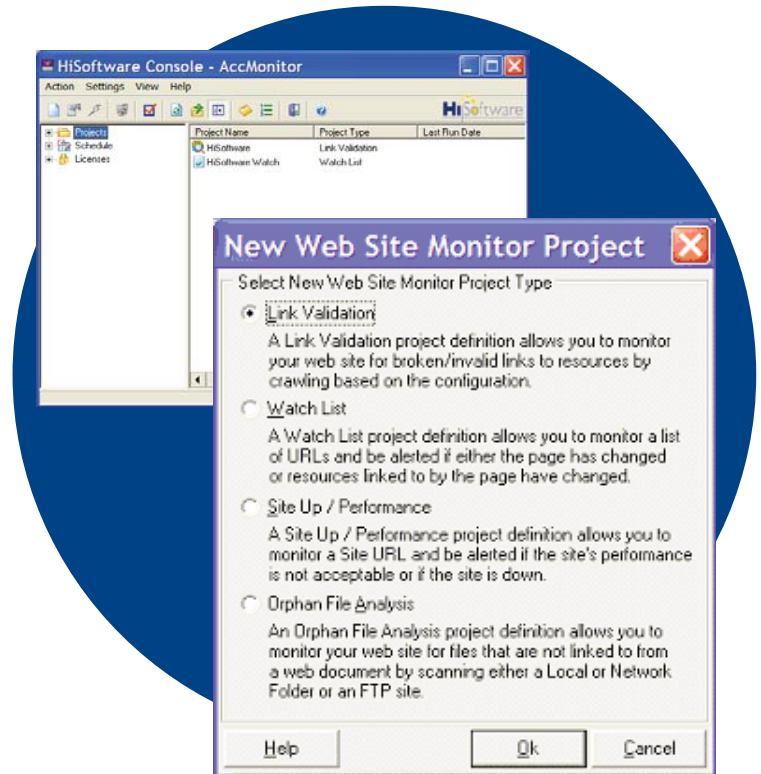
HiSoftware Console - AccMonitor

Action Settings View Help

HiSoftware

Projects
Schedule
Licenses

| Project Name | Project Type | Last Run Date |
|---|---|---|
| HiSoftware | Link Validation | |
| HiSoftware Watch | Watch List | |

New Web Site Monitor Project

Select New Web Site Monitor Project Type

Link Validation

A Link Validation project definition allows you to monitor your web site for broken/invalid links to resources by crawling based on the configuration.

Watch List

A Watch List project definition allows you to monitor a list of URLs and be alerted if either the page has changed or resources linked to by the page have changed.

Site Up / Performance

A Site Up / Performance project definition allows you to monitor a Site URL and be alerted if the site's performance is not acceptable or if the site is down.

Orphan File Analysis

An Orphan File Analysis project definition allows you to monitor your web site for files that are not linked to from a web document by scanning either a Local or Network Folder or an FTP site.

Help

Ok

Cancel